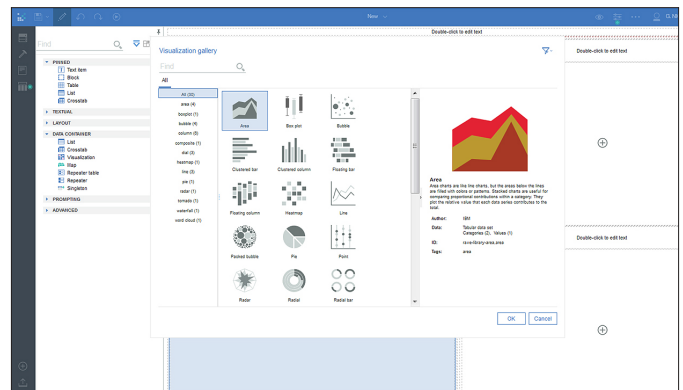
New

Double-click to edit text

Find

PINNED
Text item
Block
Table
List
Crosstab

TEXTUAL

LAYOUT

DATA CONTAINER
List
Crosstab
Visualization
Map
Repeater table
Repeater
Singleton

PROMPTING

ADVANCED

Visualization gallery

Find

All

All (32)
area (4)
boxplot (1)
bubble (4)
column (8)
composite (1)
dial (3)
heatmap (1)
line (3)
pie (1)
radar (1)
tornado (1)
waterfall (1)
word cloud (1)

Area
Box plot
Bubble
Clustered bar
Clustered column
Floating bar
Floating column
Heatmap
Line
Packed bubble
Pie
Point
Radar
Radial
Radial bar

Area
Area charts are like line charts, but the areas below the lines are filled with colors or patterns. Stacked charts are useful for comparing proportional contributions within a category. They plot the relative value that each data series contributes to the total.

| Author: | IBM |
|---|---|
| Data: | Tabular data set Categories (2), Values (1) |
| ID: | rave-library-area.area |
| Tags: | area |

OK
Cancel

Double-click to edit text

Double-click to edit text